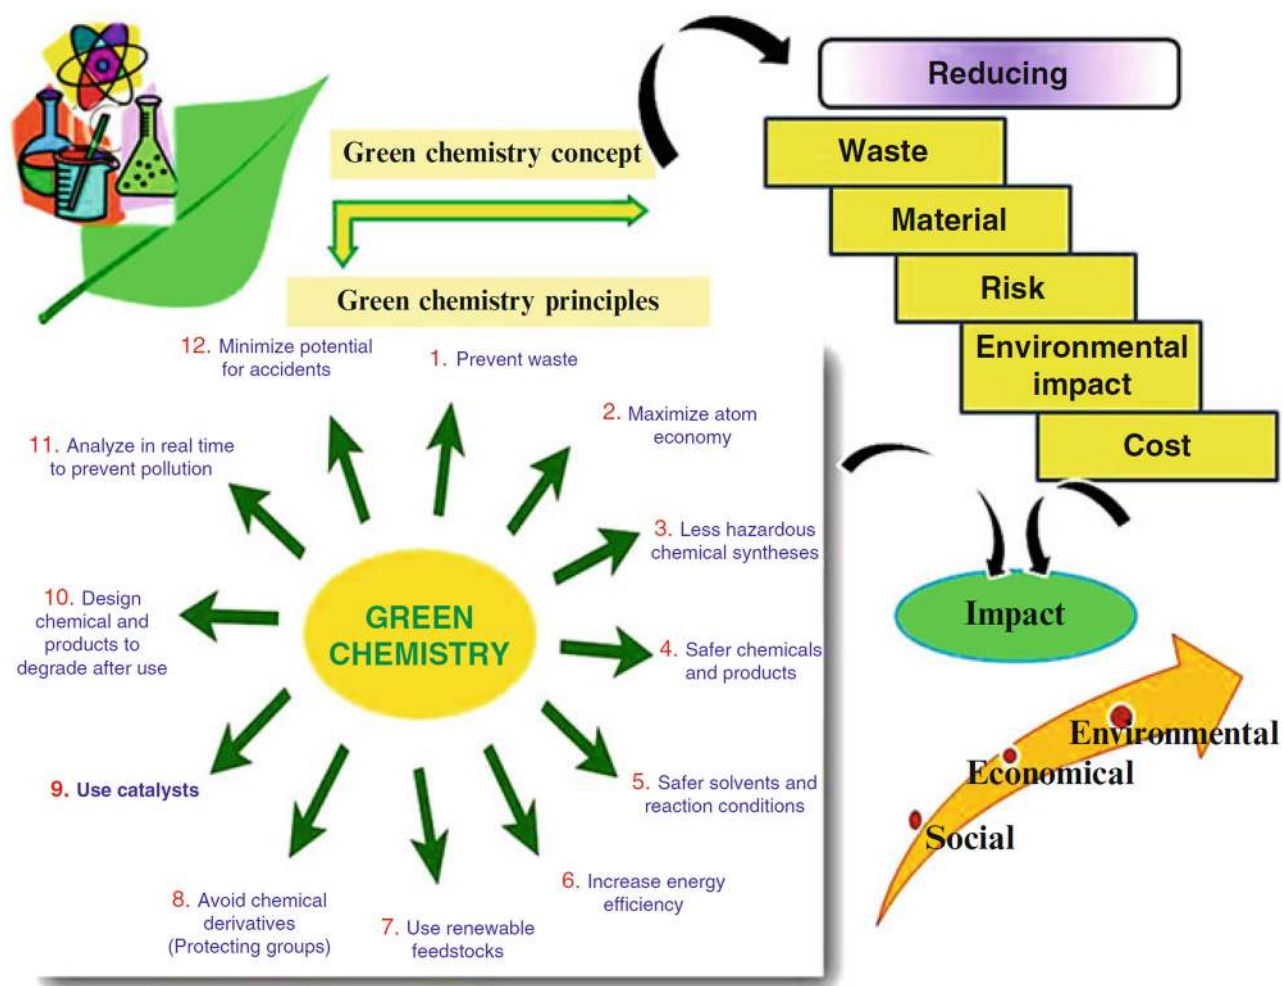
Green chemistry concept

Green chemistry principles

Reducing

Waste

Material

Risk

Environmental impact

Cost

GREEN CHEMISTRY

12. Minimize potential for accidents

1. Prevent waste

2. Maximize atom economy

11. Analyze in real time to prevent pollution

3. Less hazardous chemical syntheses

10. Design chemical and products to degrade after use

4. Safer chemicals and products

9. Use catalysts

5. Safer solvents and reaction conditions

8. Avoid chemical derivatives (Protecting groups)

7. Use renewable feedstocks

6. Increase energy efficiency

Impact

Environmental

Economical

Social